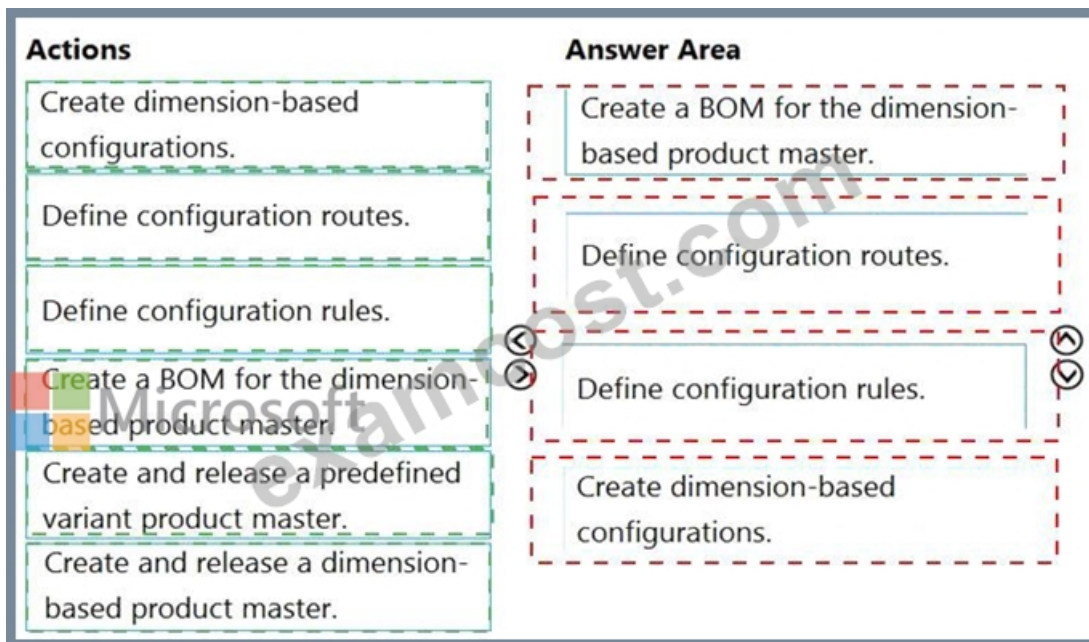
Actions

Create dimension-based configurations.

Define configuration routes.

Define configuration rules.

Create a BOM for the dimension-based product master.

Create and release a predefined variant product master.

Create and release a dimension-based product master.

Answer Area

Create a BOM for the dimension-based product master.

Define configuration routes.

Define configuration rules.

Create dimension-based configurations.

Microsoft

examcost.com